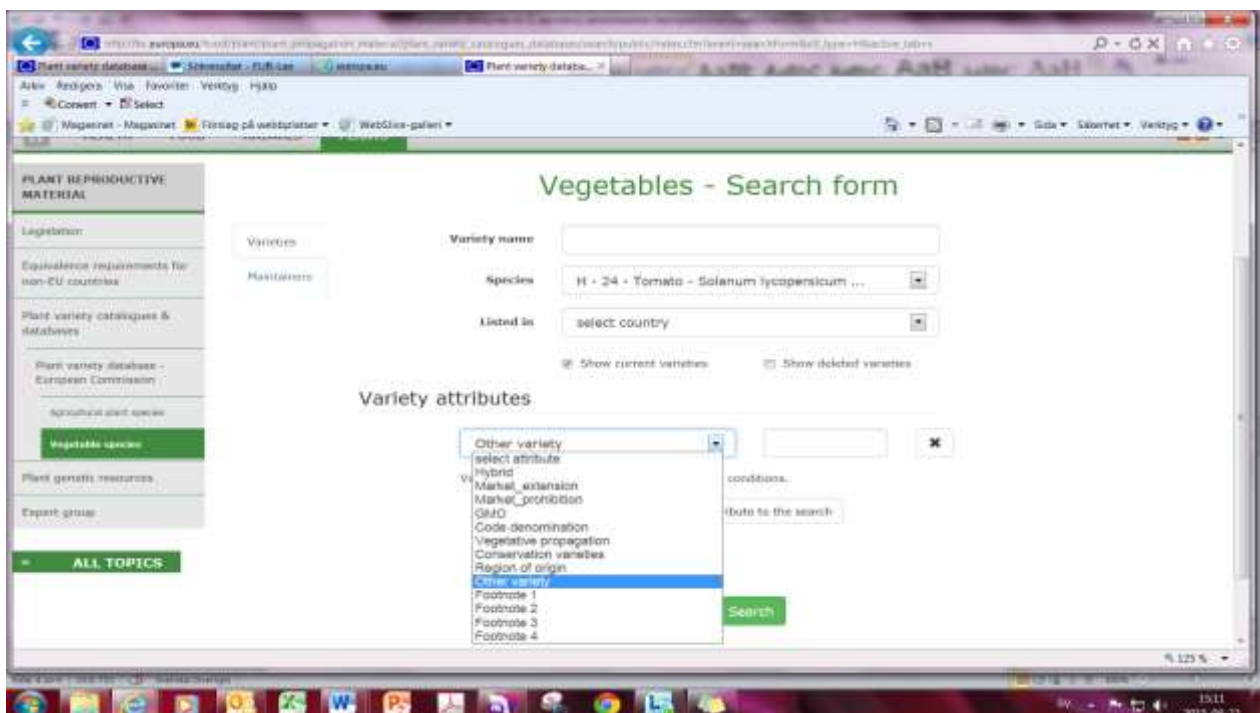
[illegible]

Plant variety database... Sökresultat - EUR-Lex europa.eu Plant variety databa...

Arkiv Redigera Visa Favoriter Verktyg Hjälp

Convert Select

Magasinet - Magasinet Förslag på webbplatser WebSlice-galleri

Sida Säkerhet Verktyg

PLANT REPRODUCTIVE MATERIAL

Legislation

Equivalence requirements for non-EU countries

Plant variety catalogues & databases

Plant variety database - European Commission

Agricultural plant species

Vegetable species

Plant genetic resources

Expert group

ALL TOPICS

Vegetables - Search form

Varieties

Maintainers

Variety name

Species H - 24 - Tomato - Solanum lycopersicum ...

Listed in select country

Show current varieties Show deleted varieties

Variety attributes

Other variety

select attribute
Hybrid
Market_extension
Market_prohibition
GMO
Code denomination
Vegetative propagation
Conservation varieties
Region of origin
Other variety
Footnote 1
Footnote 2
Footnote 3
Footnote 4

conditions.

ibute to the search

Search

125 %

15:11